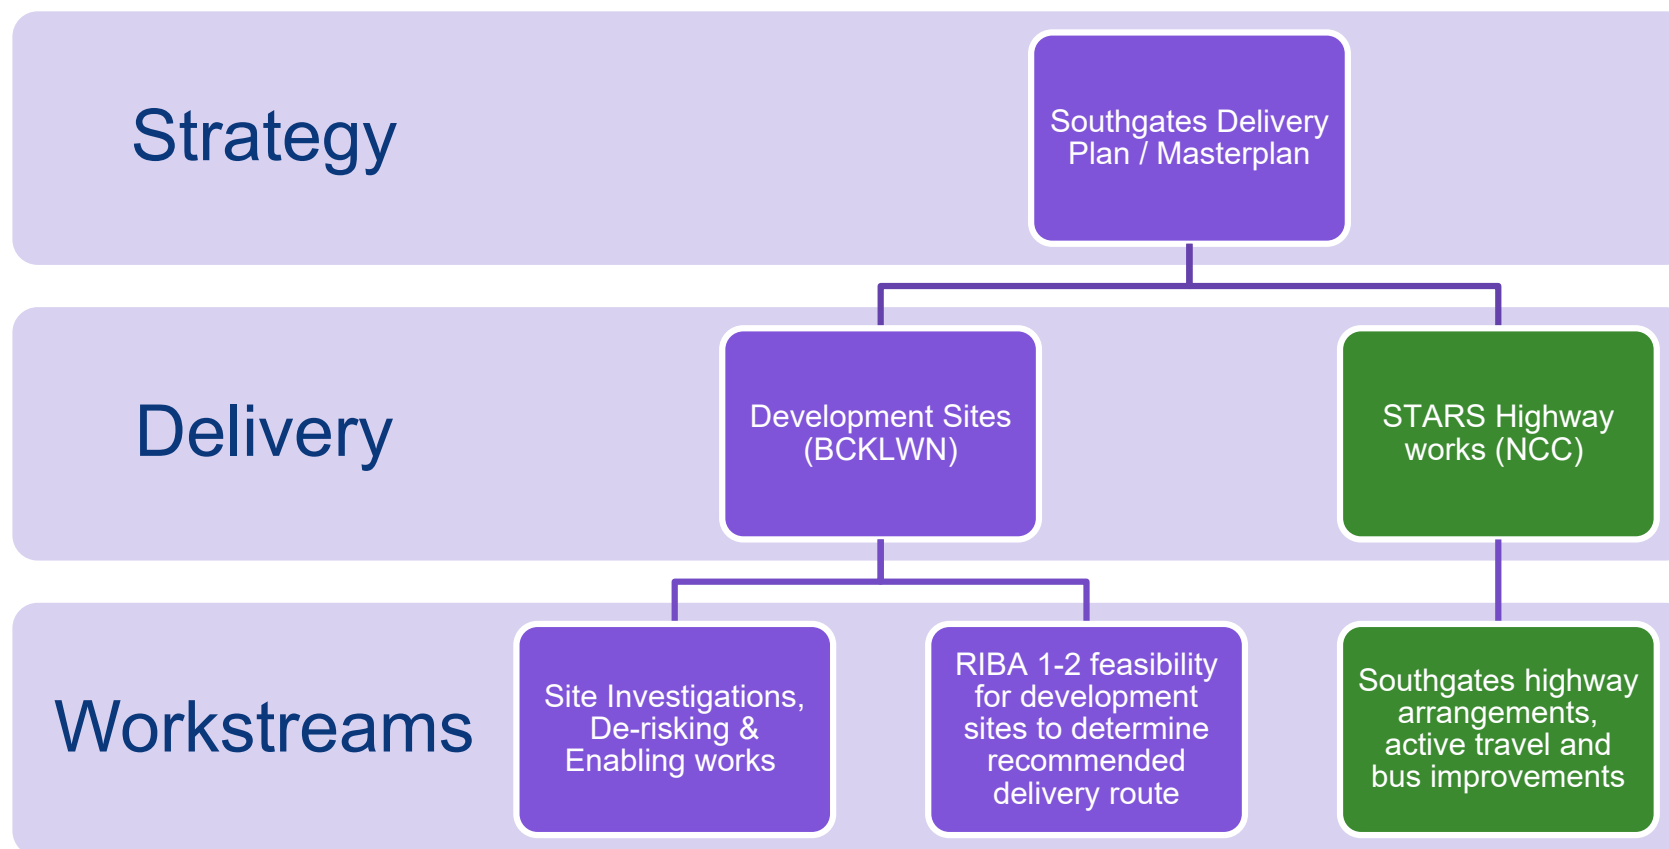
Strategy

Southgates Delivery Plan / Masterplan

Delivery

Development Sites (BCKLWN)

STARS Highway works (NCC)

Workstreams

Site Investigations, De-risking & Enabling works

RIBA 1-2 feasibility for development sites to determine recommended delivery route

Southgates highway arrangements, active travel and bus improvements